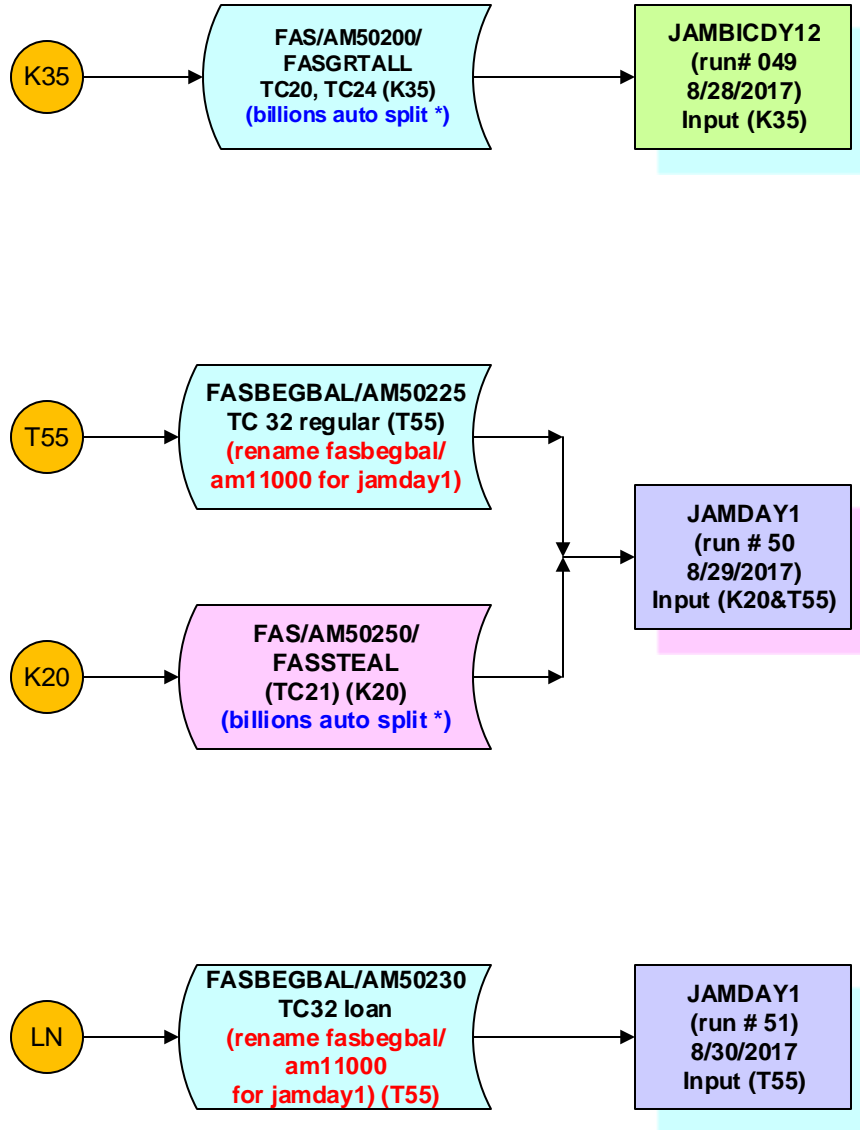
K35

FAS/AM50200/ FASGRTALL TC20, TC24 (K35) (billions auto split *)

JAMBICDY12 (run# 049 8/28/2017) Input (K35)

T55

FASBEGBAL/AM50225 TC 32 regular (T55) (rename fasbegbal/ am11000 for jamday1)

JAMDAY1 (run # 50 8/29/2017) Input (K20&T55)

K20

FAS/AM50250/ FASSTEAL (TC21) (K20) (billions auto split *)

LN

FASBEGBAL/AM50230 TC32 loan (rename fasbegbal/ am11000 for jamday1) (T55)

JAMDAY1 (run # 51) 8/30/2017 Input (T55)